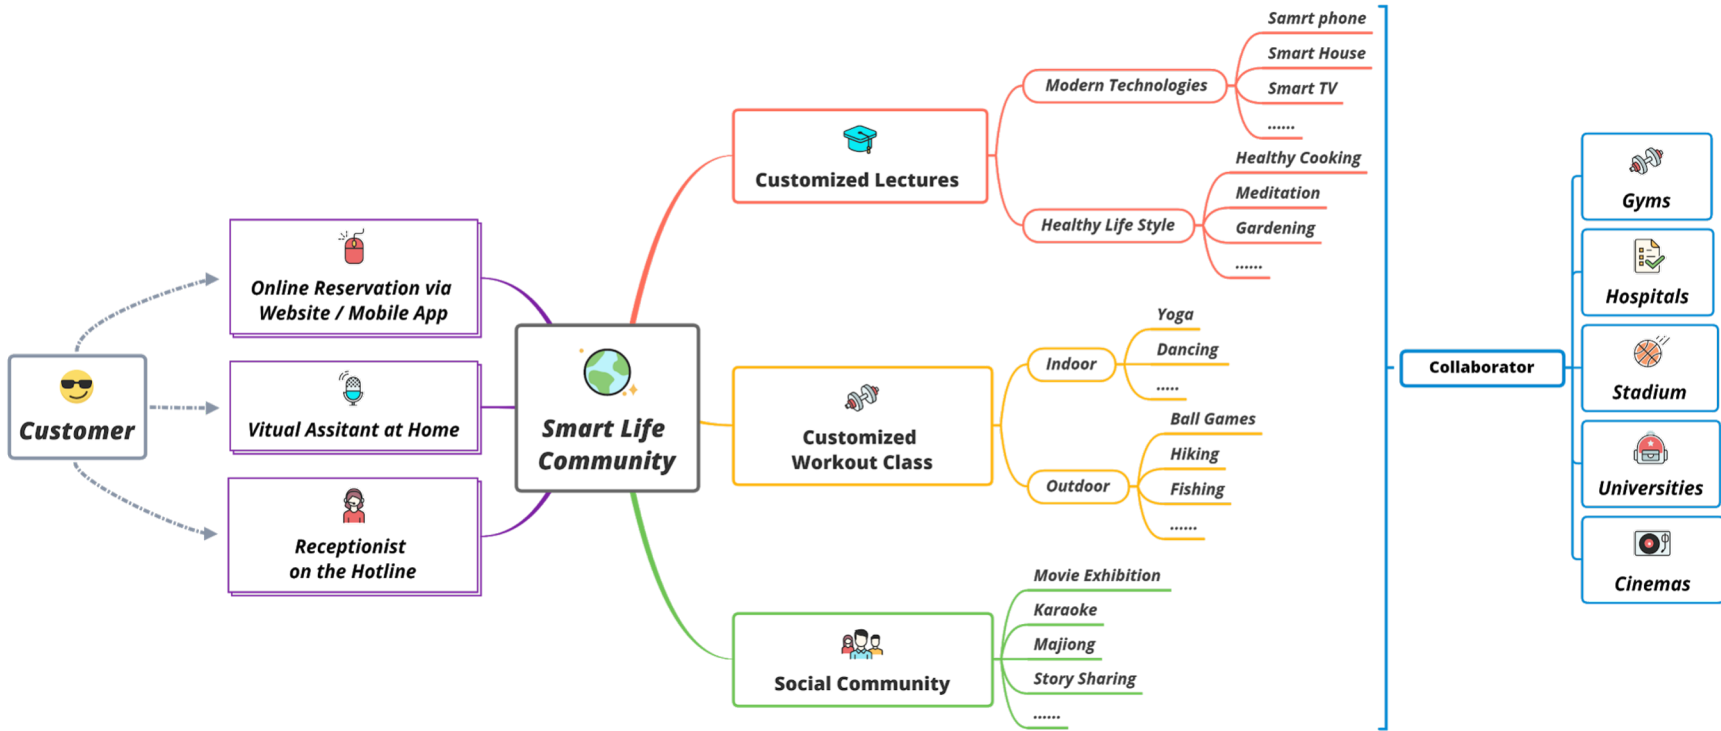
Customer

Online Reservation via Website / Mobile App

Vitual Assitant at Home

Receptionist on the Hotline

Smart Life Community

Customized Lectures

Modern Technologies

Samrt phone

Smart House

Smart TV

......

Healthy Life Style

Healthy Cooking

Meditation

Gardening

......

Customized Workout Class

Indoor

Yoga

Dancing

.....

Outdoor

Ball Games

Hiking

Fishing

......

Social Community

Movie Exhibition

Karaoke

Majiong

Story Sharing

......

Collaborator

Gyms

Hospitals

Stadium

Universities

Cinemas